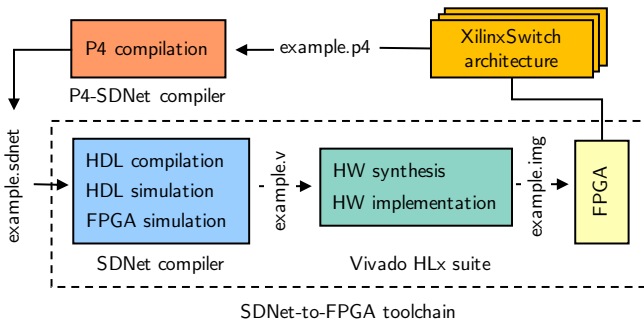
P4 compilation

example.p4

XilinxSwitch architecture

P4-SDNet compiler

example.sdnet

HDL compilation
HDL simulation
FPGA simulation

example.v

HW synthesis
HW implementation

example.img

FPGA

SDNet compiler

Vivado HLx suite

SDNet-to-FPGA toolchain